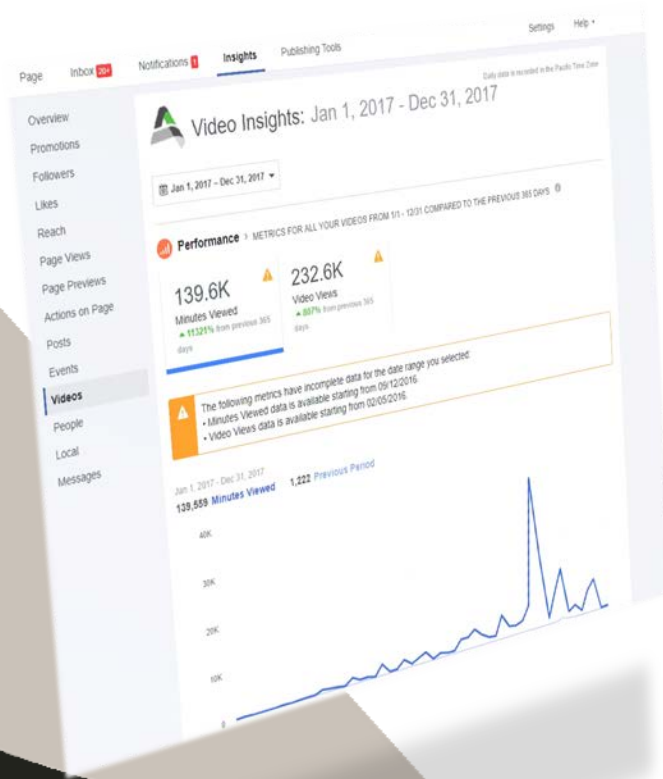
Settings Help

Page Inbox 20+ Notifications 1 Insights Publishing Tools

Daily data is recorded in the Pacific Time Zone

Overview
Promotions
Followers
Likes
Reach
Page Views
Page Previews
Actions on Page
Posts
Events
Videos
People
Local
Messages

Video Insights: Jan 1, 2017 - Dec 31, 2017

Jan 1, 2017 - Dec 31, 2017

Performance > METRICS FOR ALL YOUR VIDEOS FROM 1/1 - 12/31 COMPARED TO THE PREVIOUS 365 DAYS

139.6K
Minutes Viewed
▲11321% from previous 365 days

232.6K
Video Views
▲887% from previous 365 days

The following metrics have incomplete data for the date range you selected:
• Minutes Viewed data is available starting from 09/12/2016.
• Video Views data is available starting from 02/05/2016.

Jan 1, 2017 - Dec 31, 2017
139,559 Minutes Viewed 1,222 Previous Period

40K
30K
20K
10K
0